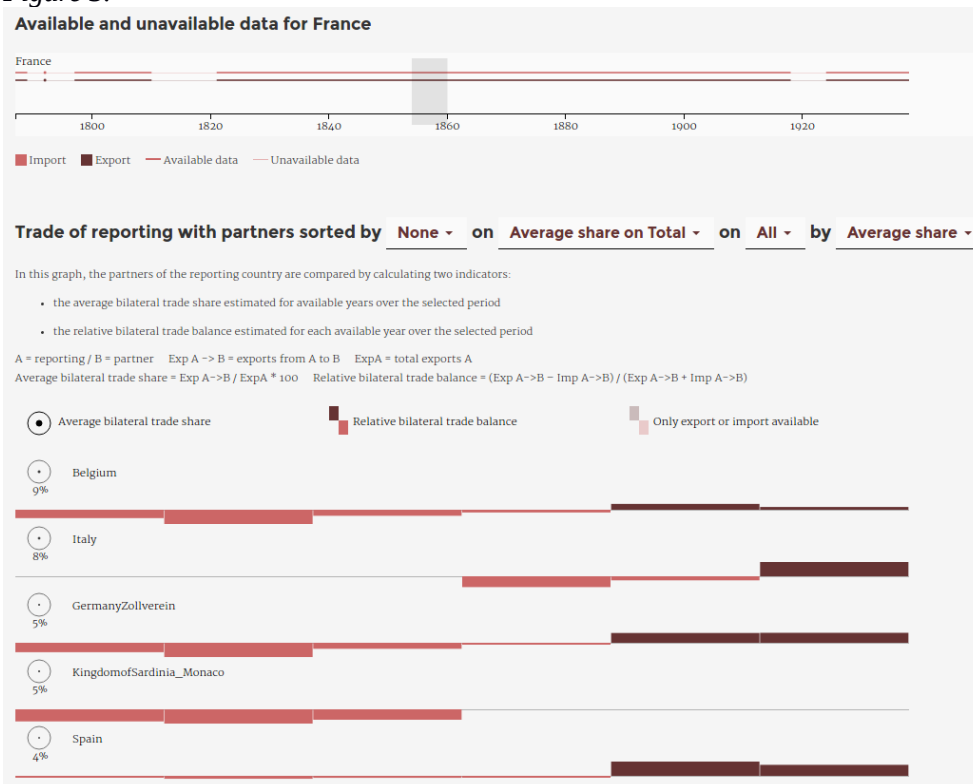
Available and unavailable data for France

France

1800 1820 1840 1860 1880 1900 1920

Import Export Available data Unavailable data

Trade of reporting with partners sorted by None on Average share on Total on All by Average share

In this graph, the partners of the reporting country are compared by calculating two indicators:

- the average bilateral trade share estimated for available years over the selected period
- the relative bilateral trade balance estimated for each available year over the selected period

A = reporting / B = partner Exp A -> B = exports from A to B ExpA = total exports A
Average bilateral trade share = Exp A->B / ExpA * 100 Relative bilateral trade balance = (Exp A->B − Imp A->B) / (Exp A->B + Imp A->B)

Average bilateral trade share Relative bilateral trade balance Only export or import available

Belgium
9%

Italy
8%

GermanyZollverein
5%

KingdomofSardinia_Monaco
5%

Spain
4%